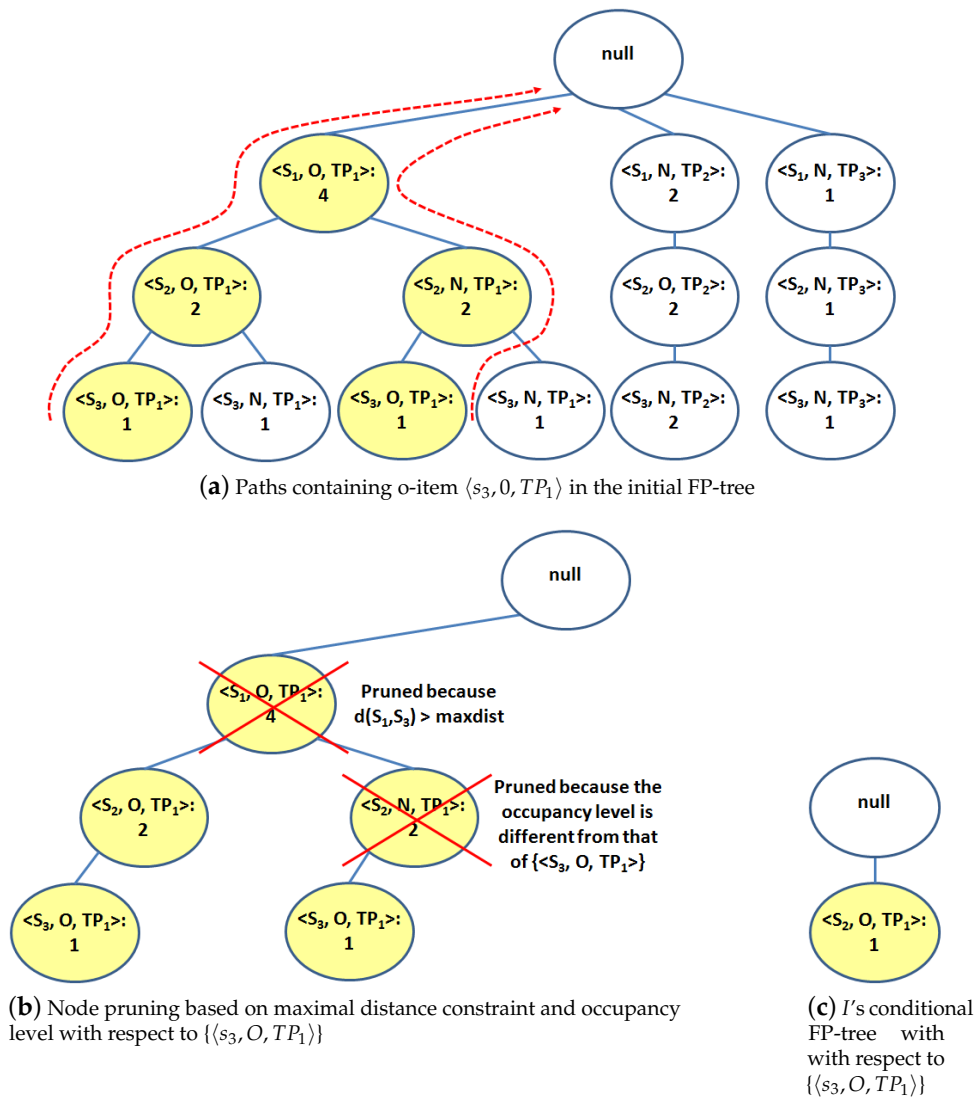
null

$<S_1, O, TP_1>$: 4

$<S_1, N, TP_2>$: 2

$<S_1, N, TP_3>$: 1

$<S_2, O, TP_1>$: 2

$<S_2, N, TP_1>$: 2

$<S_2, O, TP_2>$: 2

$<S_2, N, TP_3>$: 1

$<S_3, O, TP_1>$: 1

$<S_3, N, TP_1>$: 1

$<S_3, O, TP_1>$: 1

$<S_3, N, TP_1>$: 1

$<S_3, N, TP_2>$: 2

$<S_3, N, TP_3>$: 1

(**a**) Paths containing o-item $\langle s_3, 0, TP_1\rangle$ in the initial FP-tree

null

$<S_1, O, TP_1>$: 4

Pruned because $d(S_1,S_3)$ > maxdist

$<S_2, O, TP_1>$: 2

$<S_2, N, TP_1>$: 2

Pruned because the occupancy level is different from that of $\{<S_3, O, TP_1>\}$

$<S_3, O, TP_1>$: 1

$<S_3, O, TP_1>$: 1

(**b**) Node pruning based on maximal distance constraint and occupancy level with respect to $\{\langle s_3, O, TP_1\rangle\}$

null

$<S_2, O, TP_1>$: 1

(**c**) $I$'s conditional FP-tree with with respect to $\{\langle s_3, O, TP_1\rangle\}$